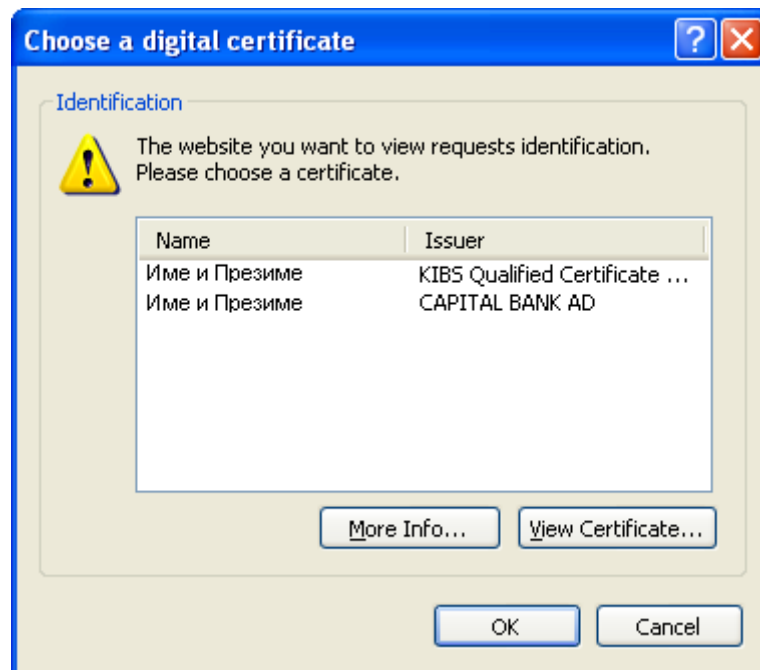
Choose a digital certificate

Identification

The website you want to view requests identification. Please choose a certificate.

| Name | Issuer |
|---|---|
| Име и Презиме | KIBS Qualified Certificate ... |
| Име и Презиме | CAPITAL BANK AD |

More Info...

View Certificate...

OK

Cancel